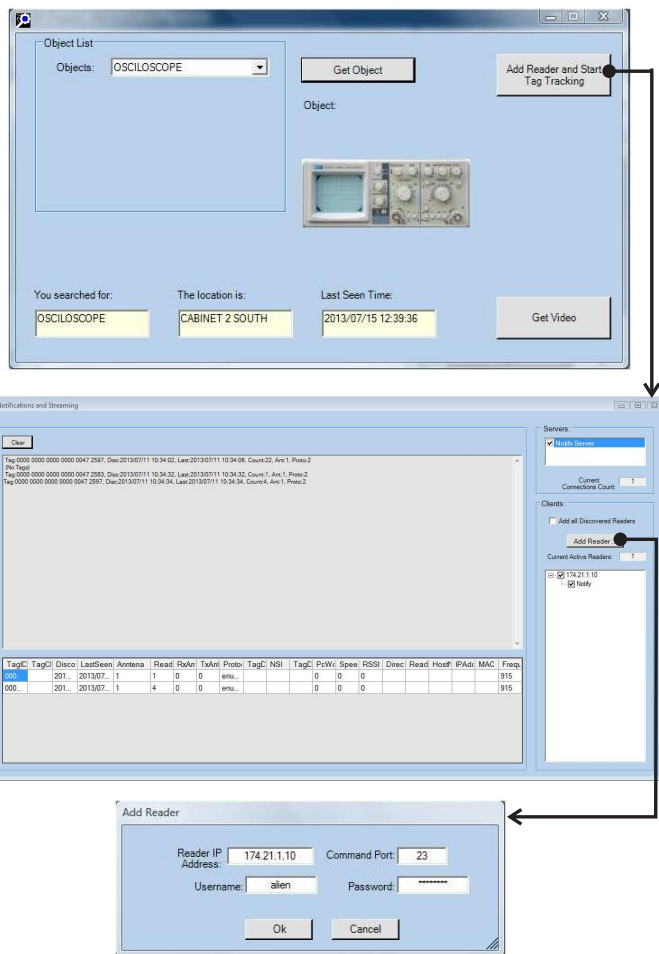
Object List

Objects: OSCILOSCOPE

Get Object

Add Reader and Start Tag Tracking

Object:

You searched for:
OSCILOSCOPE

The location is:
CABINET 2 SOUTH

Last Seen Time:
2013/07/15 12:39:36

Get Video

Notifications and Streaming

Clear

Tag:0000 0000 0000 0000 0047 2597, Disc:2013/07/11 10:34:02, Last:2013/07/11 10:34:06, Count:22, Ant:1, Proto:2
(No Tags)
Tag:0000 0000 0000 0000 0047 2583, Disc:2013/07/11 10:34:32, Last:2013/07/11 10:34:32, Count:1, Ant:1, Proto:2
Tag:0000 0000 0000 0000 0047 2597, Disc:2013/07/11 10:34:34, Last:2013/07/11 10:34:34, Count:4, Ant:1, Proto:2

| TagI | TagCl | Disco | LastSeen | Antenna | Read | RxAn | TxAn | Proto | TagD | NSI | TagD | PcW | Spee | RSSI | Direc | Read | Host | IPAd | MAC | Frequ |
|---|---|---|---|---|---|---|---|---|---|---|---|---|---|---|---|---|---|---|---|---|
| 000... | | 201... | 2013/07... | 1 | 1 | 0 | 0 | enu... | | | | 0 | 0 | 0 | | | | | | 915 |
| 000... | | 201... | 2013/07... | 1 | 4 | 0 | 0 | enu... | | | | 0 | 0 | 0 | | | | | | 915 |

Servers:
Notify Server

Current Connections Count 1

Clients:
Add all Discovered Readers

Add Reader

Current Active Readers: 1

174.21.1.10
Notify

Add Reader

Reader IP Address: 174.21.1.10
Command Port: 23
Username: alien
Password: ********

Ok
Cancel